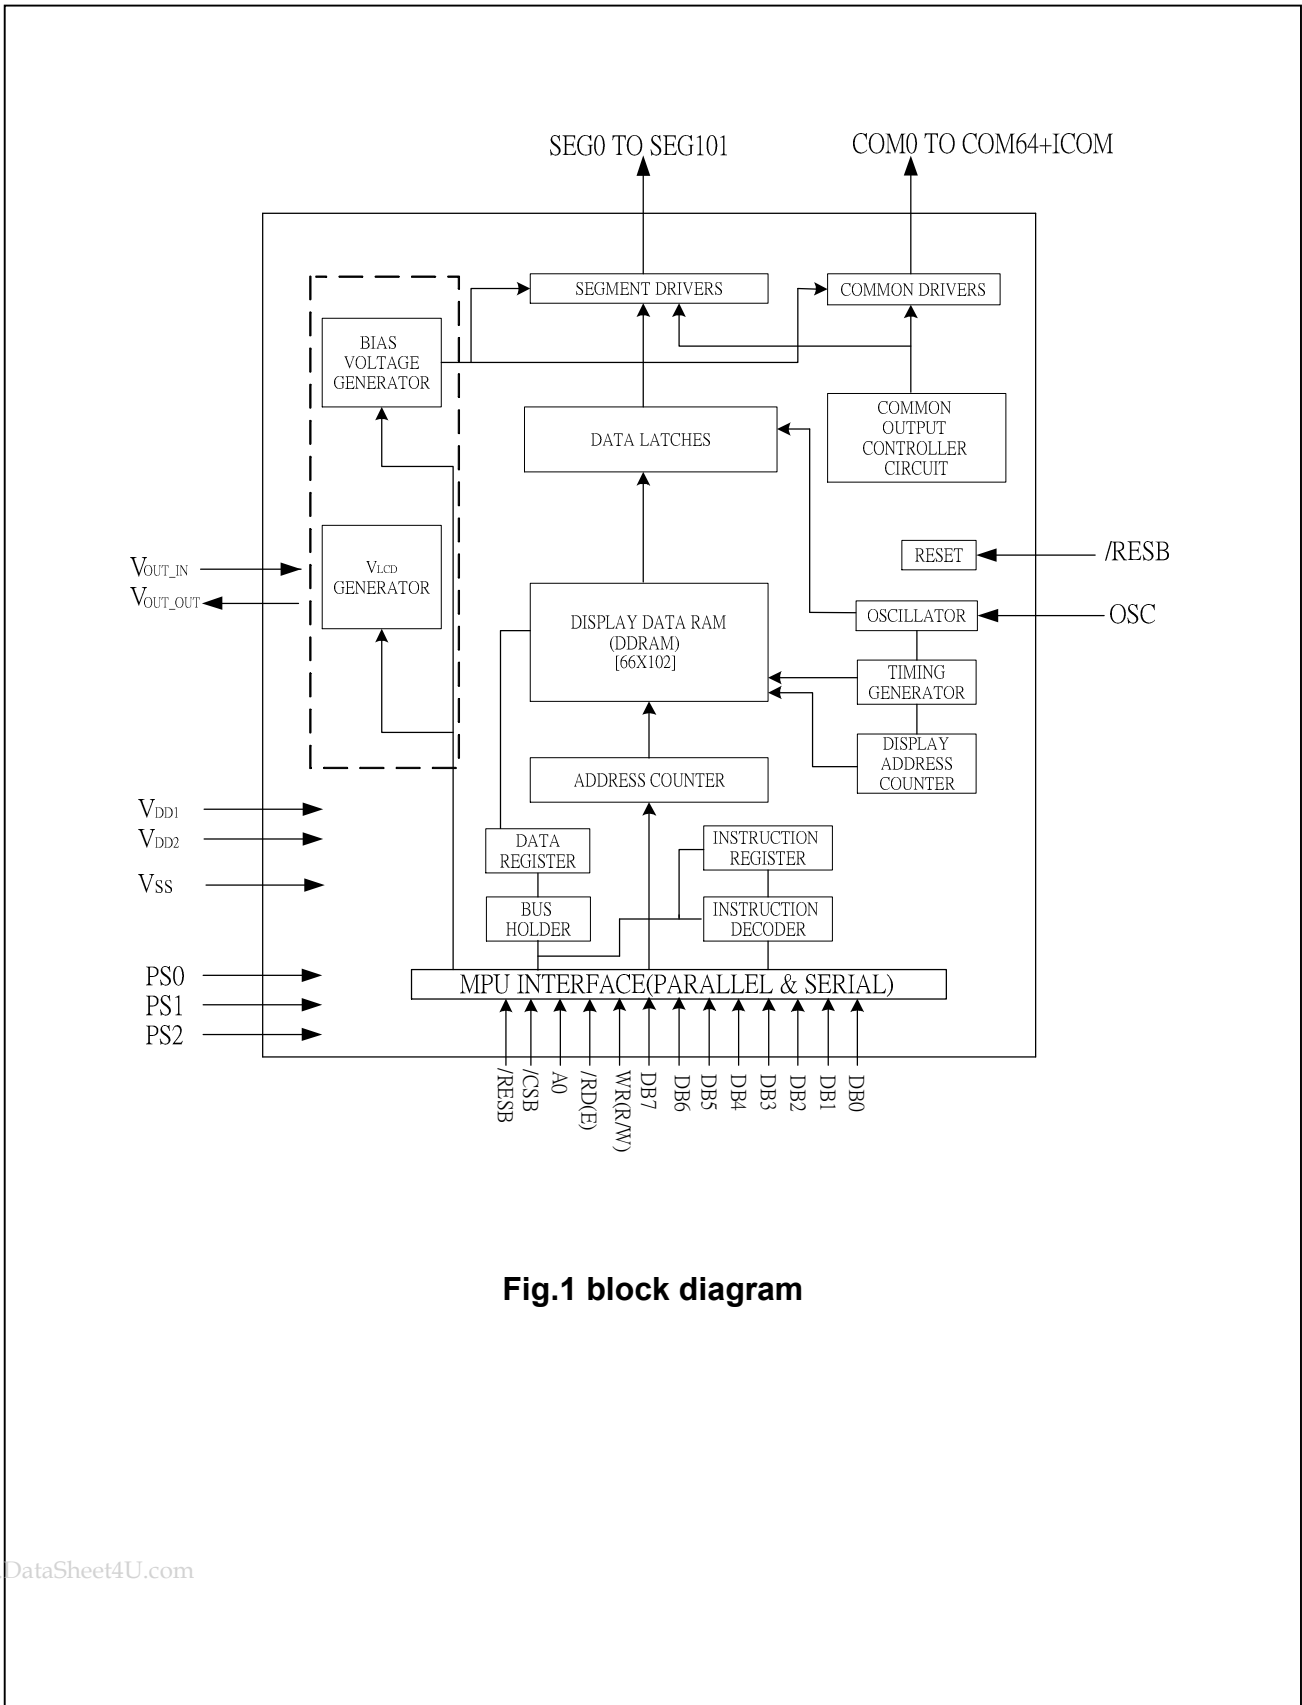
SEG0 TO SEG101

COM0 TO COM64+ICOM

SEGMENT DRIVERS

COMMON DRIVERS

BIAS VOLTAGE GENERATOR

DATA LATCHES

COMMON OUTPUT CONTROLLER CIRCUIT

RESET

/RESB

$V_{OUT\_IN}$

$V_{OUT\_OUT}$

$V_{LCD}$ GENERATOR

DISPLAY DATA RAM (DDRAM) [66X102]

OSCILLATOR

OSC

TIMING GENERATOR

DISPLAY ADDRESS COUNTER

ADDRESS COUNTER

$V_{DD1}$

$V_{DD2}$

$V_{SS}$

DATA REGISTER

INSTRUCTION REGISTER

BUS HOLDER

INSTRUCTION DECODER

PS0

PS1

PS2

MPU INTERFACE(PARALLEL & SERIAL)

/RESB /CSB A0 /RD(E) WR(R/W) DB7 DB6 DB5 DB4 DB3 DB2 DB1 DB0

Fig.1 block diagram

DataSheet4U.com